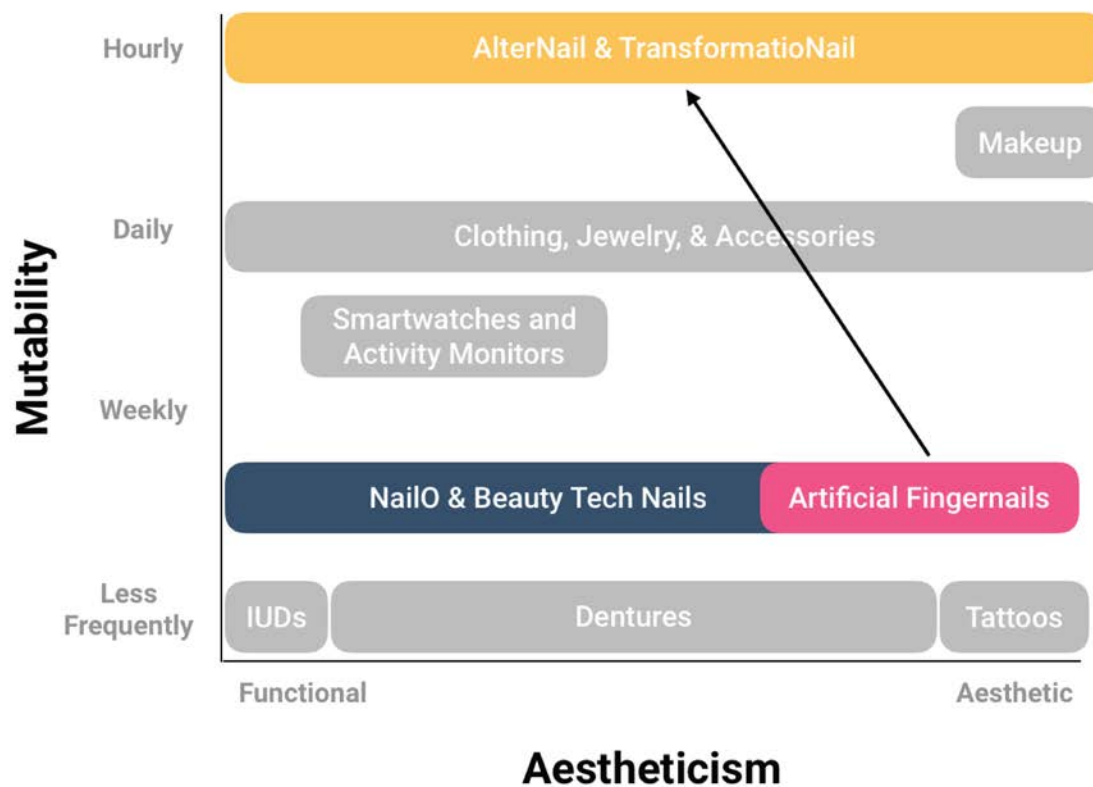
Mutability

Hourly
AlterNail & TransformatioNail

Makeup

Daily
Clothing, Jewelry, & Accessories

Smartwatches and Activity Monitors

Weekly

NailO & Beauty Tech Nails
Artificial Fingernails

Less Frequently
IUDs
Dentures
Tattoos

Functional
Aesthetic

Aestheticism